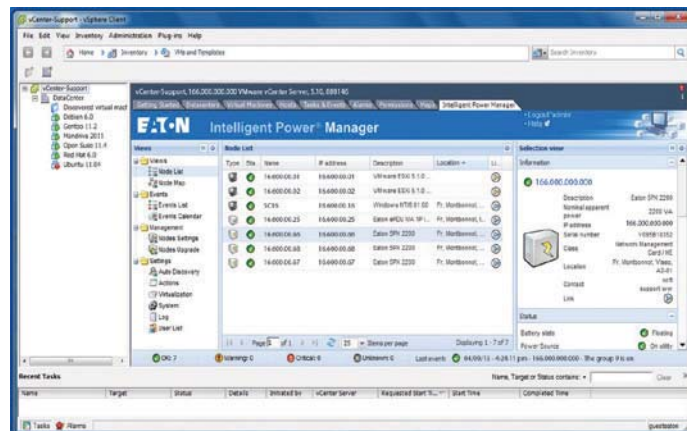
vCenter-Support - vSphere Client

File Edit View Inventory Administration Plug-ins Help

Home Inventory VMs and Templates

Search Inventory

vCenter-Support
DataCenter
Discovered virtual mach
Debian 6.0
Gentoo 11.2
Mandriva 2011
Open Suse 11.4
Red Hat 6.0
Ubuntu 11.04

vCenter-Support, 166.000.000.000 VMware vCenter Server, 5.10, 880146

Getting Started Datacenters Virtual Machines Hosts Tasks & Events Alarms Permissions Maps Intelligent Power Manager

EATON Intelligent Power® Manager

Logout admin
Help

Views
Views
Node List
Node Map
Events
Events List
Events Calendar
Management
Nodes Settings
Nodes Upgrade
Settings
Auto Discovery
Actions
Virtualization
System
Log
User List

Node List

| Type | Sta | Name | IP address | Description | Location | Li |
|---|---|---|---|---|---|---|
| | | 16.000.00.01 | 16.000.00.01 | VMware ESXi 5.1.0 ... | | |
| | | 16.000.00.02 | 16.000.00.02 | VMware ESXi 5.1.0 ... | | |
| | | SCSS | 16.000.00.15 | Windows NT6 01 02 | Fr. Montbonnot, ... | |
| | | 16.000.00.25 | 16.000.00.25 | Eaton ePDU MA 1Ph ... | Fr. Montbonnot, L... | |
| | | 16.000.00.00 | 16.000.00.00 | Eaton 5PX 2200 | Fr. Montbonnot, ... | |
| | | 16.000.00.68 | 16.000.00.08 | Eaton 5PX 2200 | Fr. Montbonnot, ... | |
| | | 16.000.00.67 | 16.000.00.07 | Eaton 5PX 2200 | Fr. Montbonnot, ... | |

Page 1 of 1 25 Items per page Displaying 1 - 7 of 7

Selection view
Information
166.000.000.000
Description Eaton 5PX 2200
Nominal apparent power 2200 VA
IP address 166.000.000.000
Serial number Y005810152
Class Network Management Card / XE
Location Fr. Montbonnot, Vieux. A2-01
Contact ncfi support.snr
Link

Status
Battery state Floating
Power Source On utility

OK: 7 Warning: 0 Critical: 0 Unknown: 0 Last events 04/09/13 - 4:28:11 pm - 166.000.000.000 - The group 1 is on

Recent Tasks
Name, Target or Status contains: Clear

| Name | Target | Status | Details | Initiated by | vCenter Server | Requested Start Ti... | Start Time | Completed Time |
|---|---|---|---|---|---|---|---|---|

Tasks Alarms guestuser